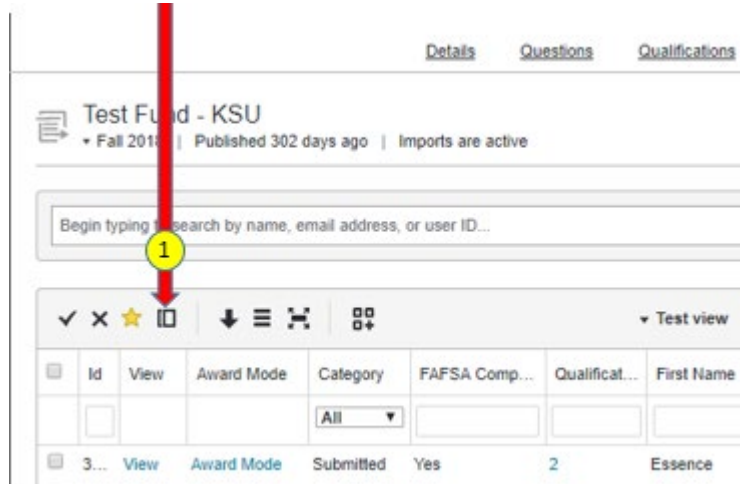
Details Questions Qualifications

Test Fu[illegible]d - KSU

▾ Fall 201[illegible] | Published 302 days ago | Imports are active

Begin typing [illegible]search by name, email address, or user ID...

1

▾ Test view

| | Id | View | Award Mode | Category | FAFSA Comp... | Qualificat... | First Name |
|---|---|---|---|---|---|---|---|
| | | | | All ▾ | | | |
| | 3... | View | Award Mode | Submitted | Yes | 2 | Essence |